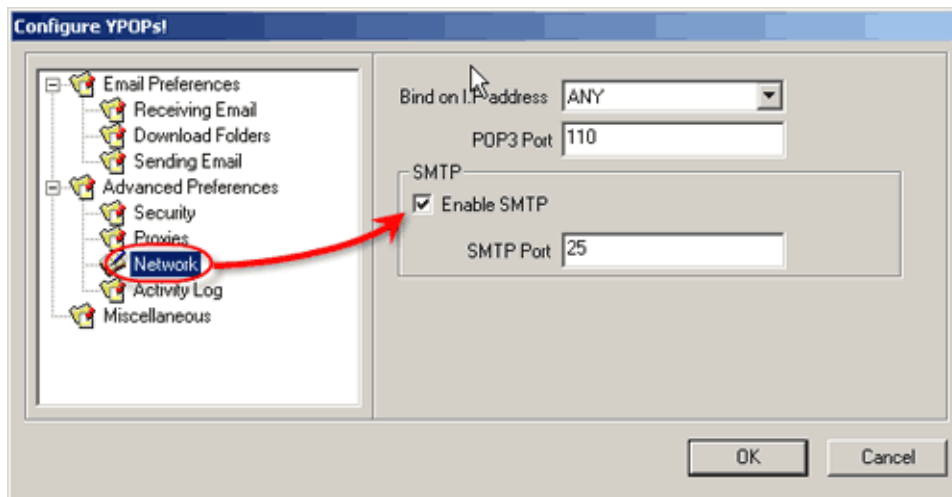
Configure YPOPs!

Email Preferences
Receiving Email
Download Folders
Sending Email
Advanced Preferences
Security
Proxies
Network
Activity Log
Miscellaneous

Bind on I.P. address ANY
POP3 Port 110
SMTP
Enable SMTP
SMTP Port 25

OK
Cancel